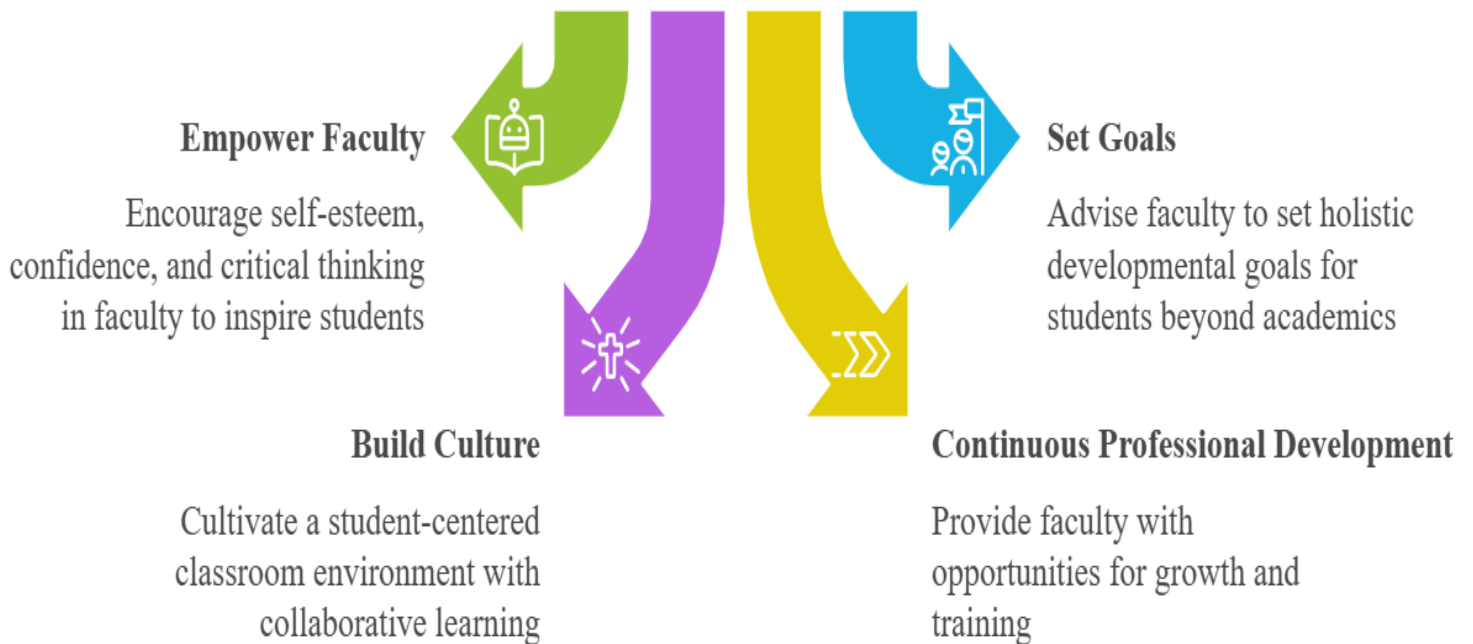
Empower Faculty

Encourage self-esteem, confidence, and critical thinking in faculty to inspire students

Set Goals

Advise faculty to set holistic developmental goals for students beyond academics

Build Culture

Cultivate a student-centered classroom environment with collaborative learning

Continuous Professional Development

Provide faculty with opportunities for growth and training